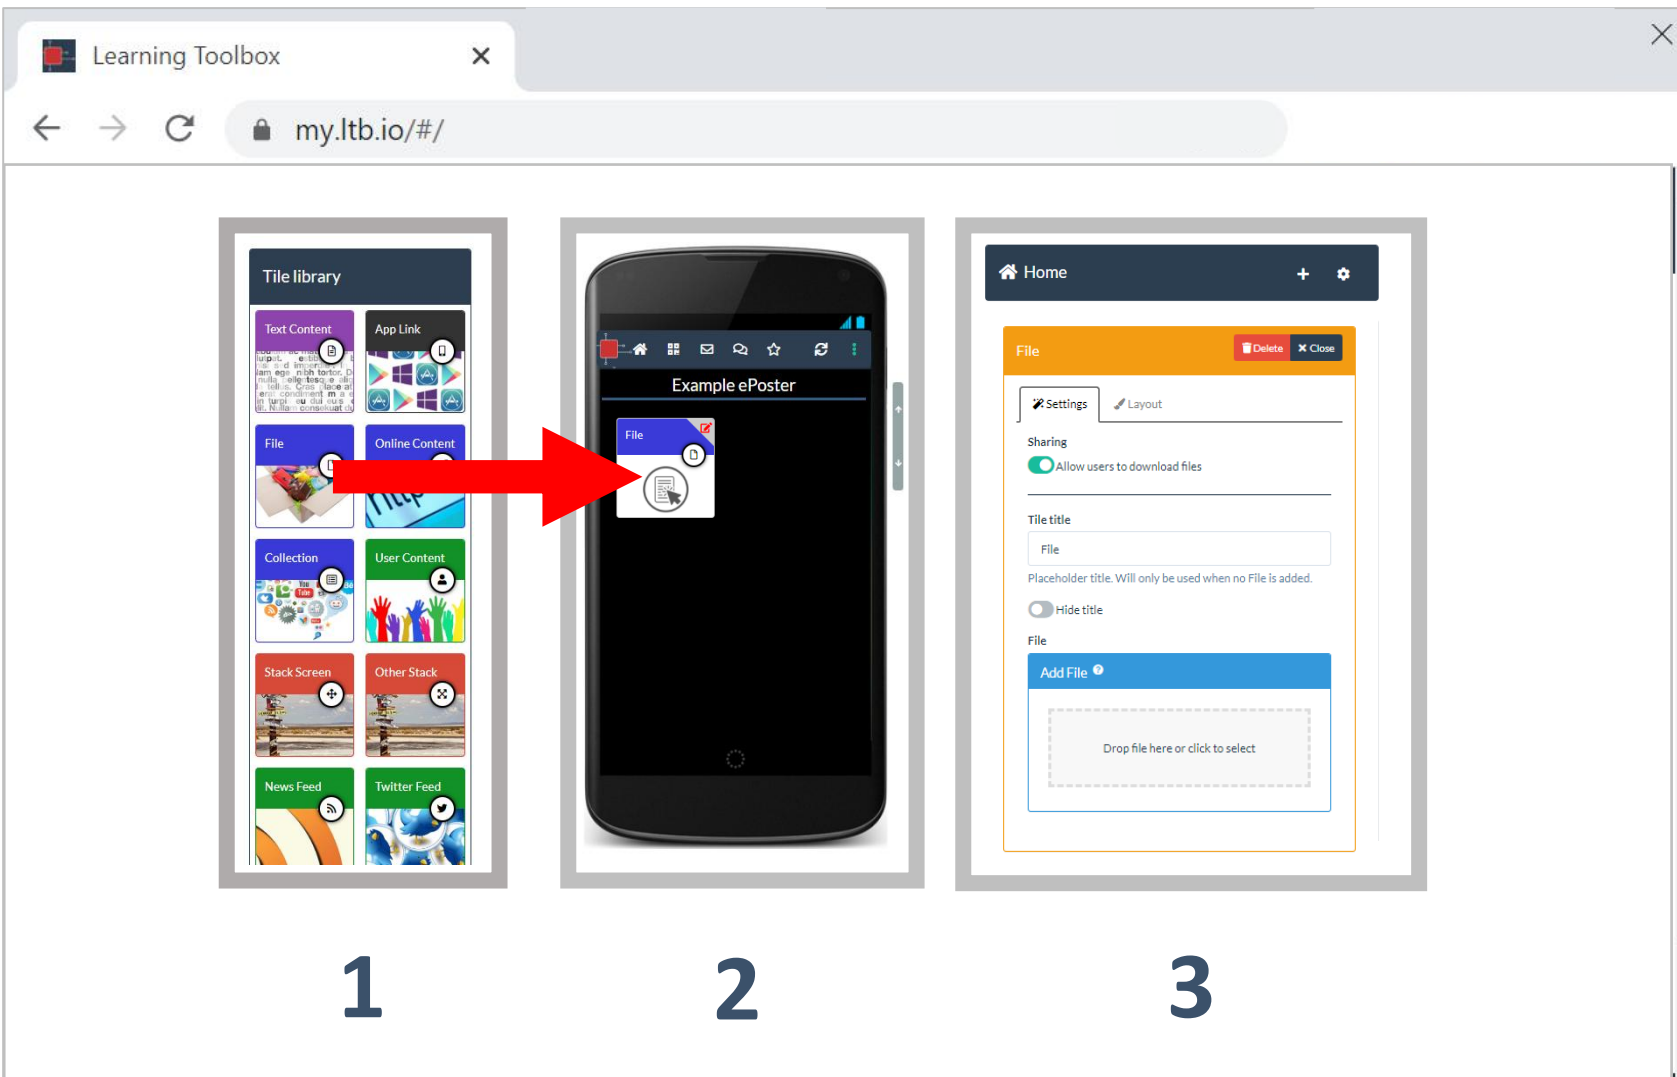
Learning Toolbox
my.ltb.io/#/

Tile library
Text Content
App Link
File
Online Content
Collection
User Content
Stack Screen
Other Stack
News Feed
Twitter Feed

Example ePoster
File

Home
File
Delete
Close
Settings
Layout
Sharing
Allow users to download files
Tile title
File
Placeholder title. Will only be used when no File is added.
Hide title
File
Add File
Drop file here or click to select

1
2
3